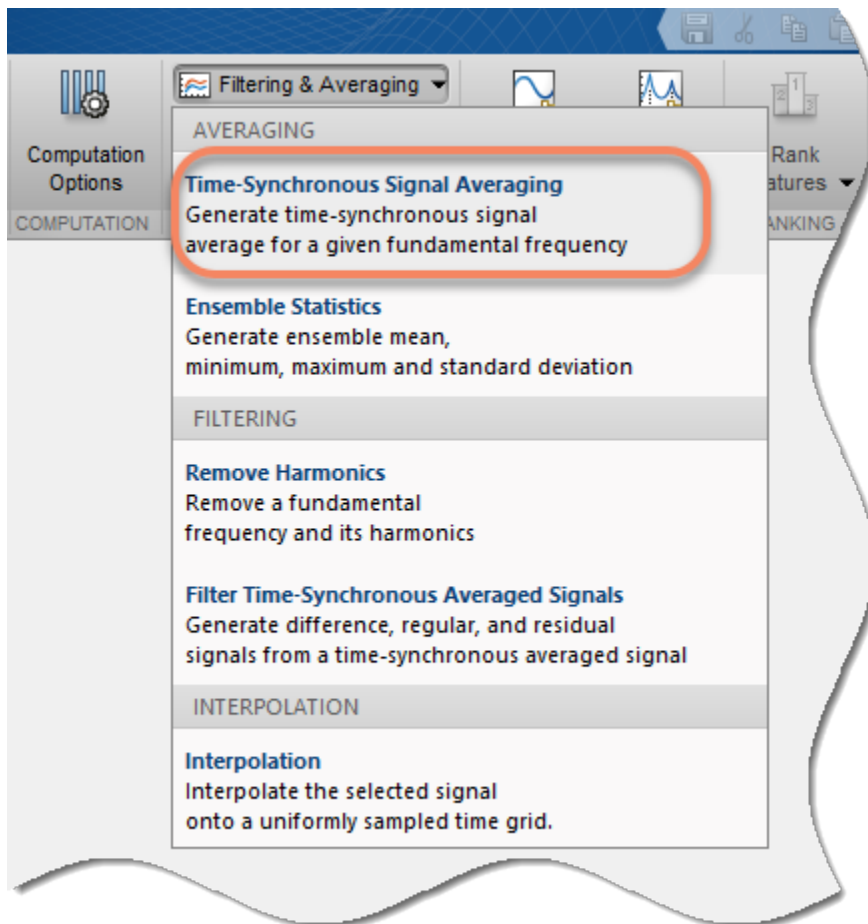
Computation Options

COMPUTATION

Filtering & Averaging

Rank
atures

ANKING

AVERAGING

Time-Synchronous Signal Averaging
Generate time-synchronous signal average for a given fundamental frequency

Ensemble Statistics
Generate ensemble mean, minimum, maximum and standard deviation

FILTERING

Remove Harmonics
Remove a fundamental frequency and its harmonics

Filter Time-Synchronous Averaged Signals
Generate difference, regular, and residual signals from a time-synchronous averaged signal

INTERPOLATION

Interpolation
Interpolate the selected signal onto a uniformly sampled time grid.